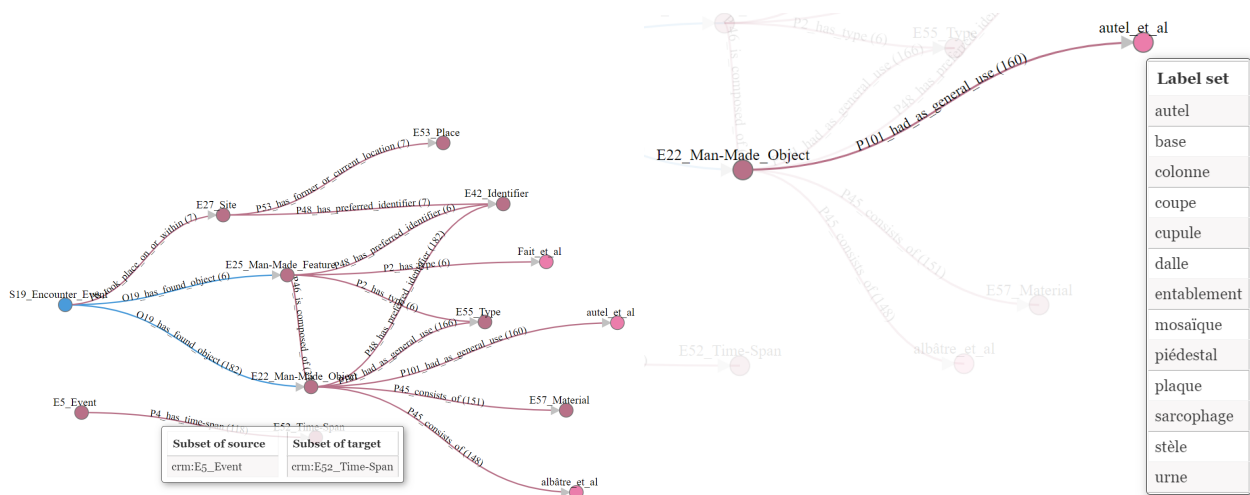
E53_Place
E27_Site
P7_took_place_on_or_within (7)
P53_has_former_or_current_location (7)
P48_has_preferred_identifier (7)
E42_Identifier
E25_Man-Made_Feature
P48_has_preferred_identifier (6)
Fait_et_al
P2_has_type (6)
S19_Encounter_Event
O19_has_found_object (6)
P46_is_composed_of
P48_has_preferred_identifier (182)
P2_has_type (6)
E55_Type
O19_has_found_object (182)
P2_has_type (166)
P101_had_as_general_use (166)
P101_had_as_general_use (160)
autel_et_al
E22_Man-Made_Object
P45_consists_of (151)
E57_Material
E5_Event
P4_has_time-span (118)
E52_Time-Span
P45_consists_of (148)
albâtre_et_al

| Subset of source | Subset of target |
|---|---|
| crm:E5_Event | crm:E52_Time-Span |

P2_has_type (6)
E55_Type
autel_et_al
E22_Man-Made_Object
P101_had_as_general_use (160)
P45_consists_of (151)
P45_consists_of (148)
E57_Material
E52_Time-Span
albâtre_et_al

| Label set |
|---|
| autel |
| base |
| colonne |
| coupe |
| cupule |
| dalle |
| entablement |
| mosaïque |
| piédestal |
| plaque |
| sarcophage |
| stèle |
| urne |